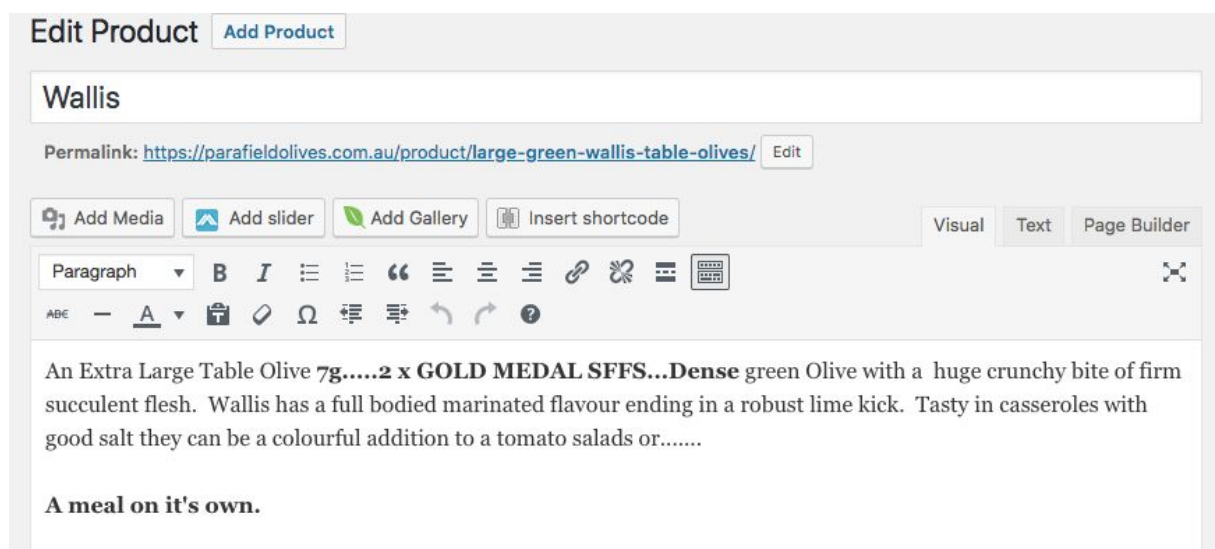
Edit Product Add Product

Wallis

Permalink: https://parafieldolives.com.au/product/large-green-wallis-table-olives/ Edit

Add Media Add slider Add Gallery Insert shortcode

Visual Text Page Builder

Paragraph

An Extra Large Table Olive 7g.....2 x GOLD MEDAL SFFS...Dense green Olive with a huge crunchy bite of firm succulent flesh. Wallis has a full bodied marinated flavour ending in a robust lime kick. Tasty in casseroles with good salt they can be a colourful addition to a tomato salads or.......

A meal on it's own.